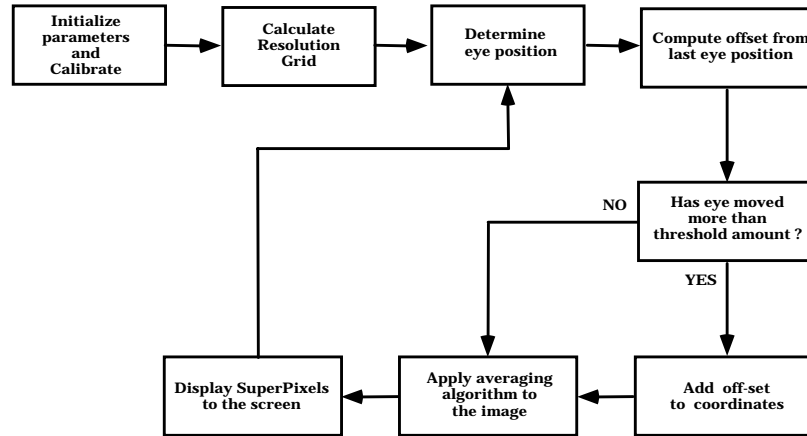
Initialize parameters and Calibrate

Calculate Resolution Grid

Determine eye position

Compute offset from last eye position

Has eye moved more than threshold amount ?

NO

YES

Add off-set to coordinates

Apply averaging algorithm to the image

Display SuperPixels to the screen